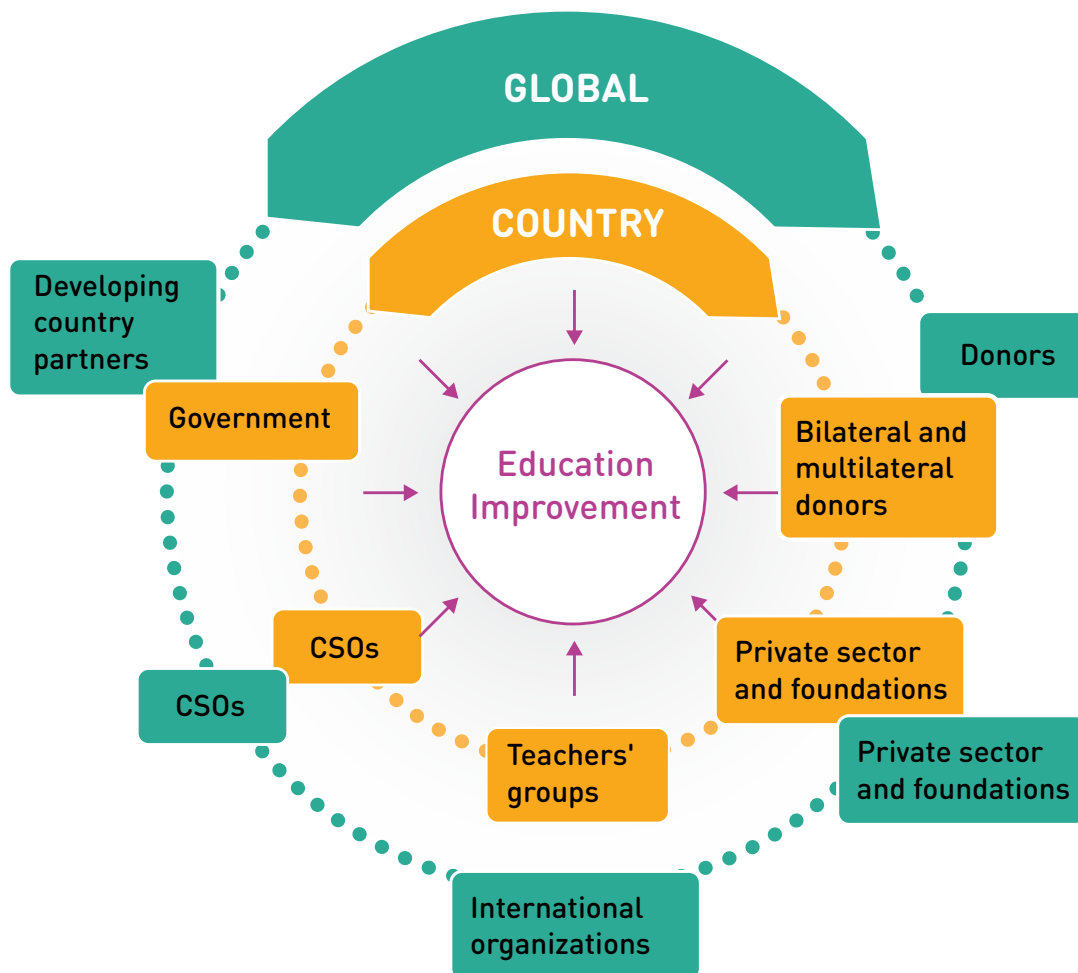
GLOBAL

COUNTRY

Developing country partners

Donors

Government

Education Improvement

Bilateral and multilateral donors

CSOs

Private sector and foundations

CSOs

Teachers' groups

Private sector and foundations

International organizations